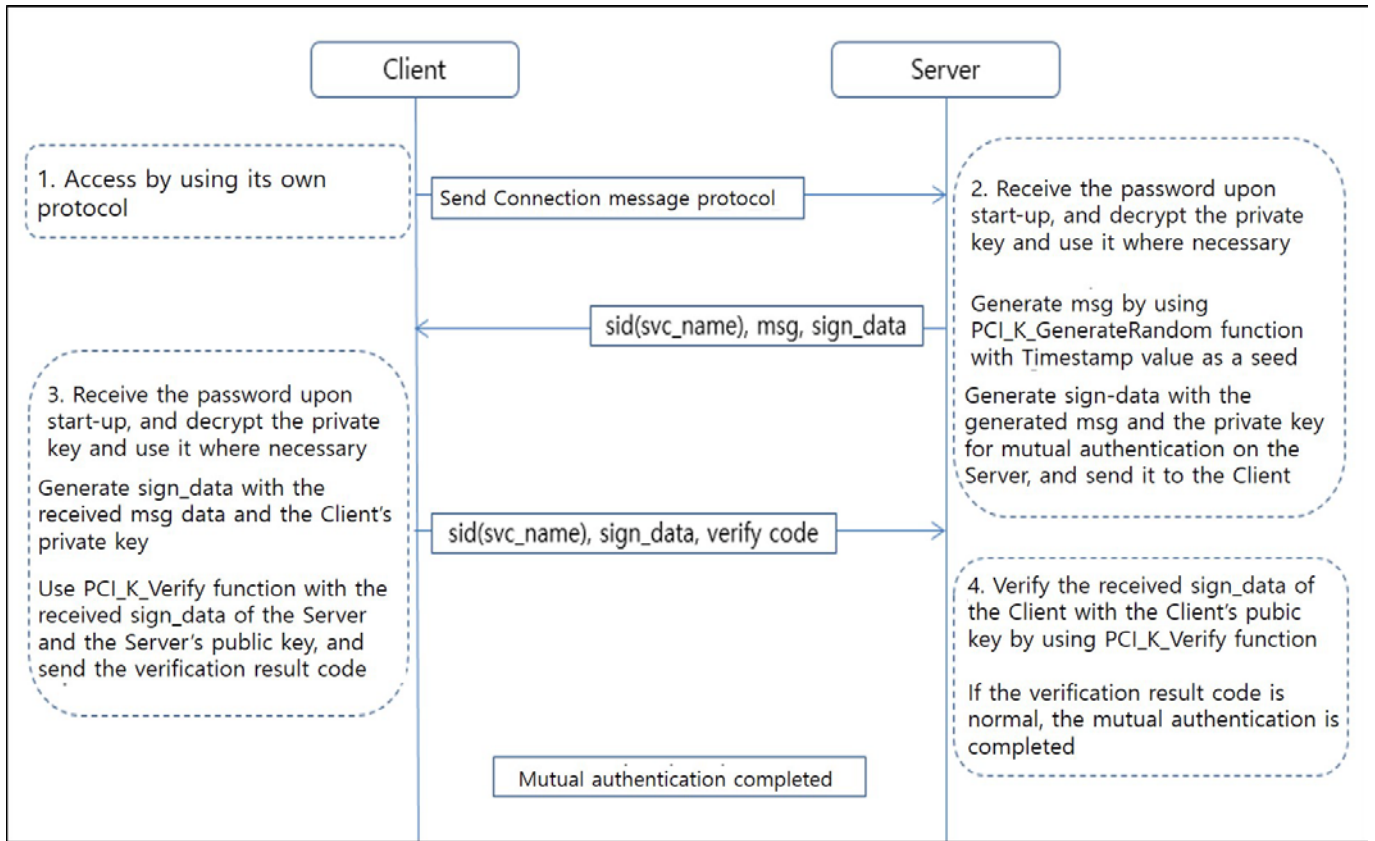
Client

Server

1. Access by using its own protocol

Send Connection message protocol

2. Receive the password upon start-up, and decrypt the private key and use it where necessary

Generate msg by using PCI_K_GenerateRandom function with Timestamp value as a seed

Generate sign-data with the generated msg and the private key for mutual authentication on the Server, and send it to the Client

sid(svc_name), msg, sign_data

3. Receive the password upon start-up, and decrypt the private key and use it where necessary

Generate sign_data with the received msg data and the Client's private key

Use PCI_K_Verify function with the received sign_data of the Server and the Server's public key, and send the verification result code

sid(svc_name), sign_data, verify code

4. Verify the received sign_data of the Client with the Client's pubic key by using PCI_K_Verify function

If the verification result code is normal, the mutual authentication is completed

Mutual authentication completed